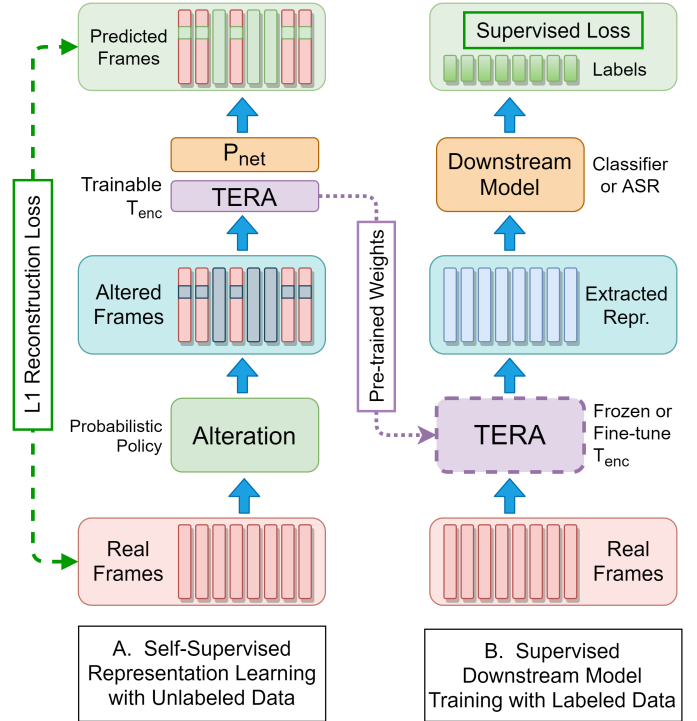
Predicted Frames

$P_{net}$

Trainable $T_{enc}$

TERA

Altered Frames

Probabilistic Policy

Alteration

Real Frames

L1 Reconstruction Loss

Pre-trained Weights

A. Self-Supervised Representation Learning with Unlabeled Data

Supervised Loss

Labels

Downstream Model

Classifier or ASR

Extracted Repr.

TERA

Frozen or Fine-tune $T_{enc}$

Real Frames

B. Supervised Downstream Model Training with Labeled Data